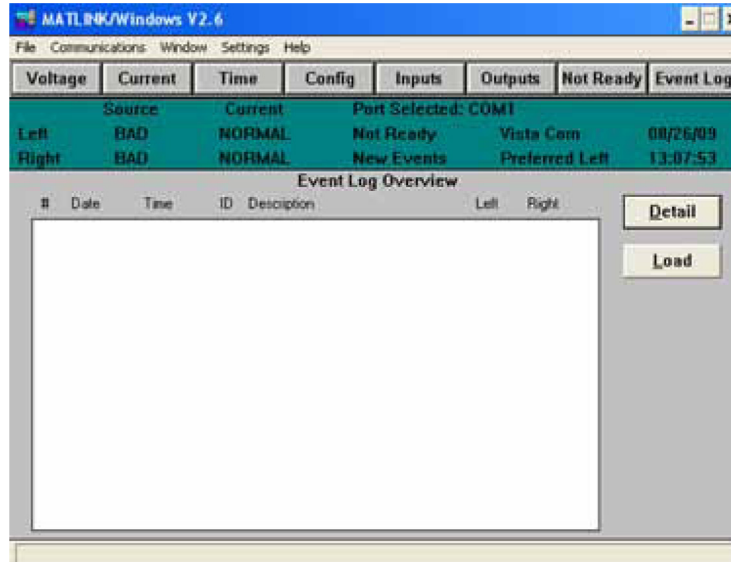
MATLINK/Windows V2.6

File Communications Window Settings Help

Voltage Current Time Config Inputs Outputs Not Ready Event Log

| | Source | Current | Port Selected: COM1 | | |
|---|---|---|---|---|---|
| Left | BAD | NORMAL | Not Ready | Vista Com | 08/26/09 |
| Right | BAD | NORMAL | New Events | Preferred Left | 13:07:53 |

Event Log Overview

# Date Time ID Description Left Right

Detail

Load